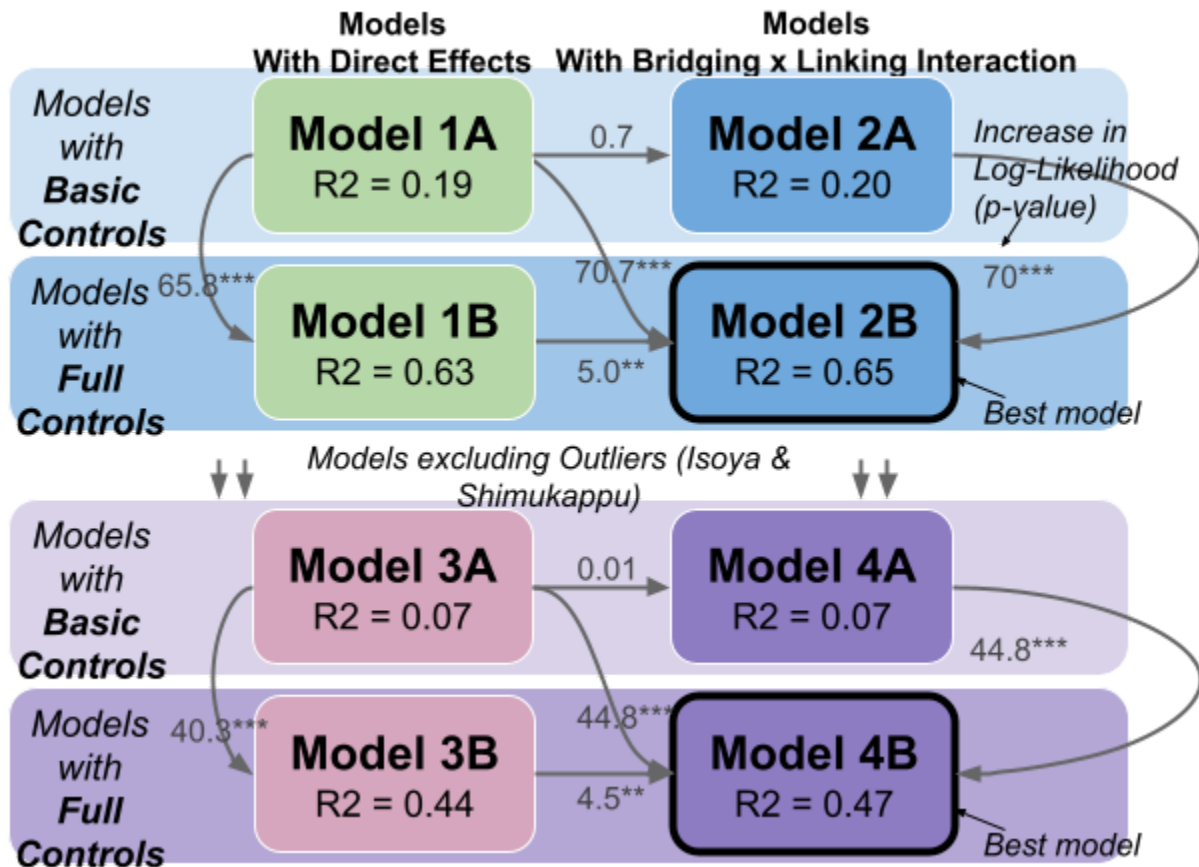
Models With Direct Effects

Models With Bridging x Linking Interaction

Models with **Basic Controls**

Model 1A
R2 = 0.19

0.7

Model 2A
R2 = 0.20

Increase in Log-Likelihood (p-value)

Models with **Full Controls**

65.8***

70.7***

70***

Model 1B
R2 = 0.63

5.0**

Model 2B
R2 = 0.65

Best model

Models excluding Outliers (Isoya & Shimukappu)

Models with **Basic Controls**

Model 3A
R2 = 0.07

0.01

Model 4A
R2 = 0.07

44.8***

Models with **Full Controls**

40.3***

44.8***

Model 3B
R2 = 0.44

4.5**

Model 4B
R2 = 0.47

Best model